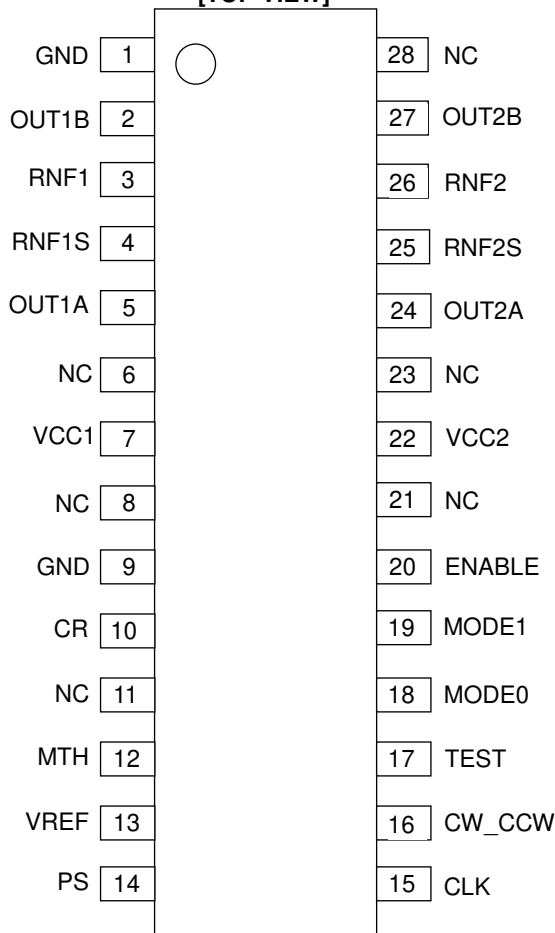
[TOP VIEW]

GND 1
OUT1B 2
RNF1 3
RNF1S 4
OUT1A 5
NC 6
VCC1 7
NC 8
GND 9
CR 10
NC 11
MTH 12
VREF 13
PS 14

28 NC
27 OUT2B
26 RNF2
25 RNF2S
24 OUT2A
23 NC
22 VCC2
21 NC
20 ENABLE
19 MODE1
18 MODE0
17 TEST
16 CW_CCW
15 CLK